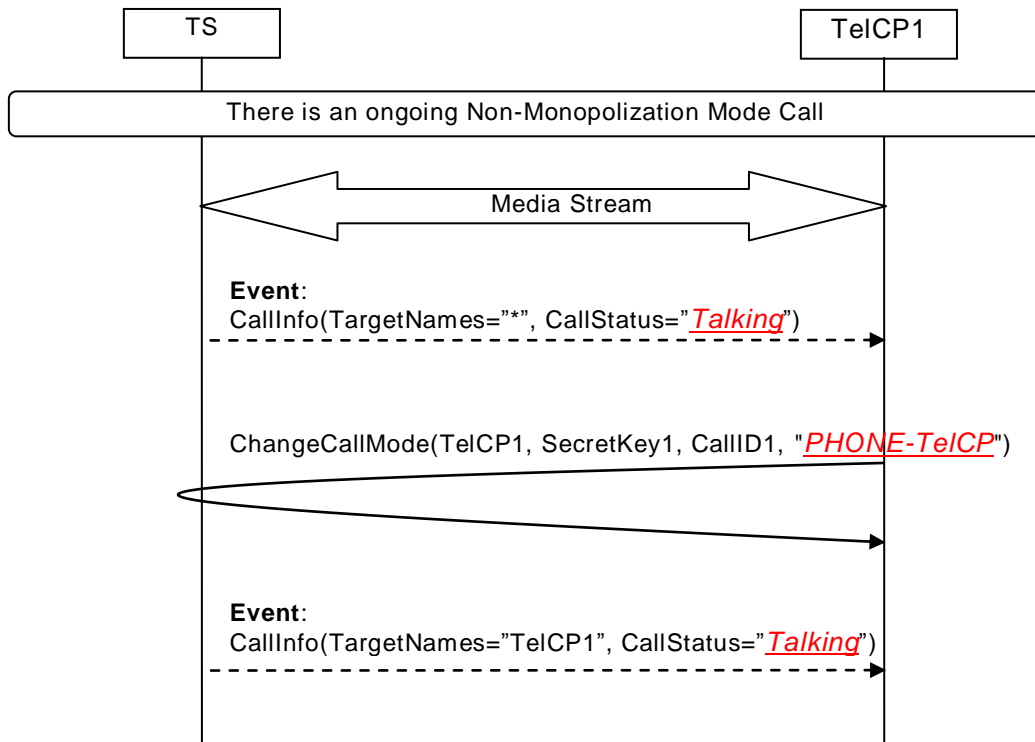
TS

TelCP1

There is an ongoing Non-Monopolization Mode Call

Media Stream

**Event**:
CallInfo(TargetNames="*", CallStatus="*Talking*")

ChangeCallMode(TelCP1, SecretKey1, CallID1, "*PHONE-TelCP*")

**Event**:
CallInfo(TargetNames="TelCP1", CallStatus="*Talking*")